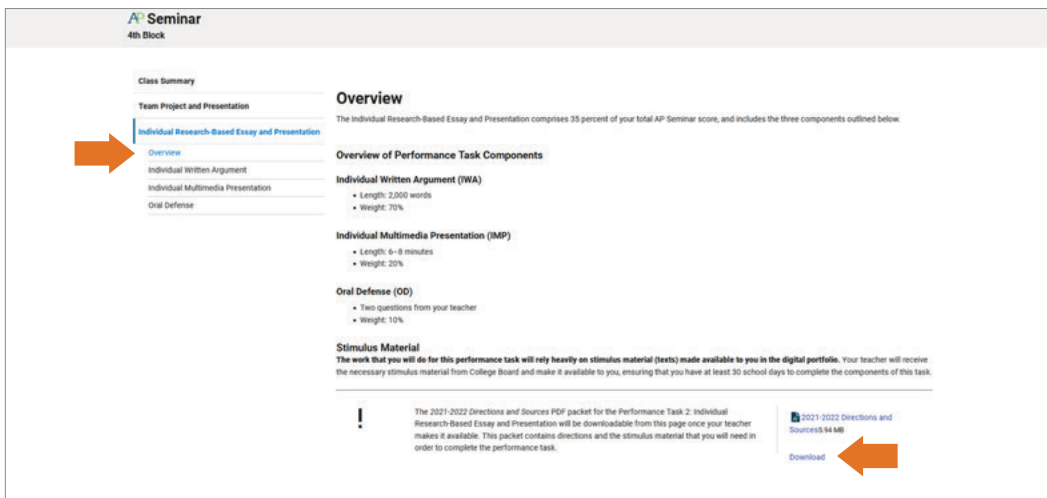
AP Seminar
4th Block

Class Summary

Team Project and Presentation

Individual Research-Based Essay and Presentation

Overview

Individual Written Argument

Individual Multimedia Presentation

Oral Defense

Overview

The Individual Research-Based Essay and Presentation comprises 35 percent of your total AP Seminar score, and includes the three components outlined below.

Overview of Performance Task Components

Individual Written Argument (IWA)

- Length: 2,000 words
- Weight: 70%

Individual Multimedia Presentation (IMP)

- Length: 6–8 minutes
- Weight: 20%

Oral Defense (OD)

- Two questions from your teacher
- Weight: 10%

Stimulus Material

The work that you will do for this performance task will rely heavily on stimulus material (texts) made available to you in the digital portfolio. Your teacher will receive the necessary stimulus material from College Board and make it available to you, ensuring that you have at least 30 school days to complete the components of this task.

!

The 2021-2022 Directions and Sources PDF packet for the Performance Task 2: Individual Research-Based Essay and Presentation will be downloadable from this page once your teacher makes it available. This packet contains directions and the stimulus material that you will need in order to complete the performance task.

2021-2022 Directions and Sources5.94 MB

Download